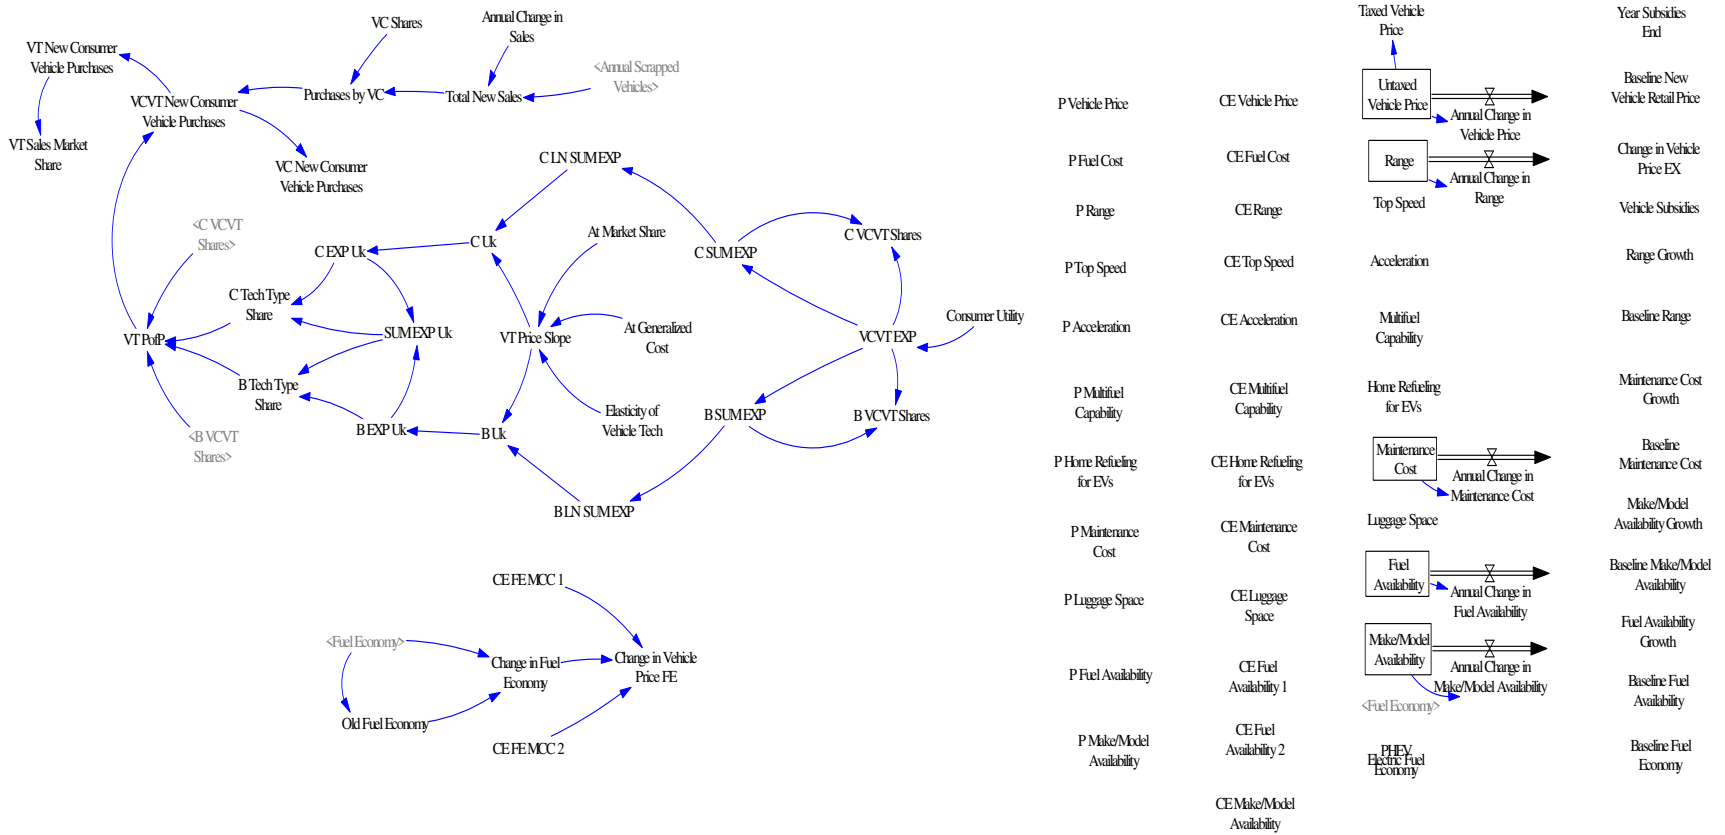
VT New Consumer Vehicle Purchases

VC Shares

Annual Change in Sales

<Annual Scrapped Vehicles>

VCVT New Consumer Vehicle Purchases

Purchases by VC

Total New Sales

VT Sales Market Share

VC New Consumer Vehicle Purchases

C LN SUMEXP

<C VCVT Shares>

C EXP Uk

C Uk

At Market Share

C SUMEXP

C VCVT Shares

C Tech Type Share

VT PofP

SUMEXP Uk

VT Price Slope

At Generalized Cost

VCVT EXP

Consumer Utility

B Tech Type Share

<B VCVT Shares>

B EXP Uk

B Uk

Elasticity of Vehicle Tech

B SUMEXP

B VCVT Shares

B LN SUMEXP

CE FE MCC 1

<Fuel Economy>

Change in Fuel Economy

Change in Vehicle Price FE

Old Fuel Economy

CE FE MCC 2

P Vehicle Price

CE Vehicle Price

P Fuel Cost

CE Fuel Cost

P Range

CE Range

P Top Speed

CE Top Speed

P Acceleration

CE Acceleration

P Multifuel Capability

CE Multifuel Capability

P Home Refueling for EVs

CE Home Refueling for EVs

P Maintenance Cost

CE Maintenance Cost

P Luggage Space

CE Luggage Space

P Fuel Availability

CE Fuel Availability 1

P Make/Model Availability

CE Fuel Availability 2

CE Make/Model Availability

Taxed Vehicle Price

Untaxed Vehicle Price

Annual Change in Vehicle Price

Range

Annual Change in Range

Top Speed

Acceleration

Multifuel Capability

Home Refueling for EVs

Maintenance Cost

Annual Change in Maintenance Cost

Luggage Space

Fuel Availability

Annual Change in Fuel Availability

Make/Model Availability

Annual Change in Make/Model Availability

<Fuel Economy>

PHEV Electric Fuel Economy

Year Subsidies End

Baseline New Vehicle Retail Price

Change in Vehicle Price EX

Vehicle Subsidies

Range Growth

Baseline Range

Maintenance Cost Growth

Baseline Maintenance Cost

Make/Model Availability Growth

Baseline Make/Model Availability

Fuel Availability Growth

Baseline Fuel Availability

Baseline Fuel Economy